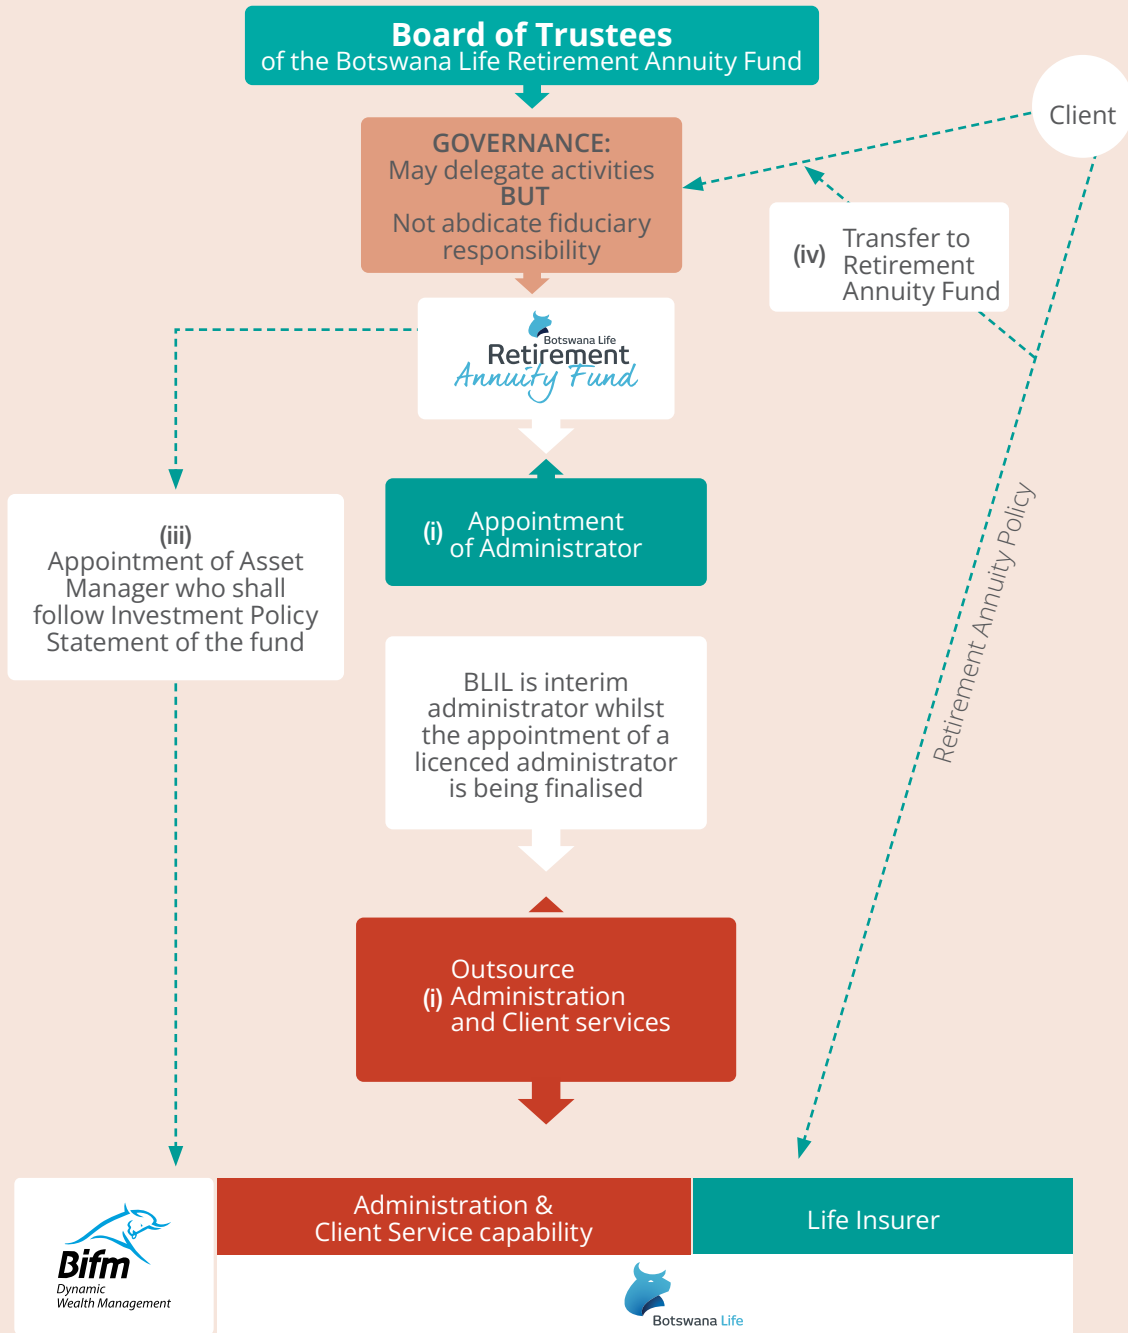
Board of Trustees
of the Botswana Life Retirement Annuity Fund

Client

GOVERNANCE:
May delegate activities
BUT
Not abdicate fiduciary responsibility

(iv) Transfer to Retirement Annuity Fund

Botswana Life
Retirement
Annuity Fund

(iii)
Appointment of Asset Manager who shall follow Investment Policy Statement of the fund

(i) Appointment of Administrator

Retirement Annuity Policy

BLIL is interim administrator whilst the appointment of a licenced administrator is being finalised

Outsource
(i) Administration and Client services

Bifm
Dynamic
Wealth Management

Administration & Client Service capability

Life Insurer

Botswana Life